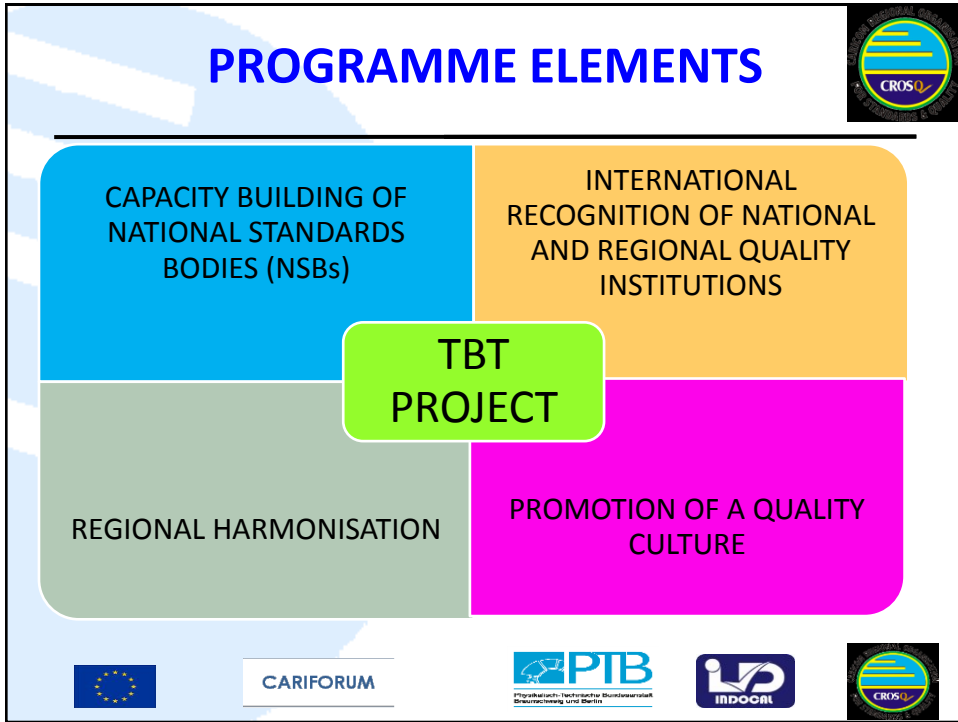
PROGRAMME ELEMENTS

CROSQ

CAPACITY BUILDING OF NATIONAL STANDARDS BODIES (NSBs)

INTERNATIONAL RECOGNITION OF NATIONAL AND REGIONAL QUALITY INSTITUTIONS

TBT PROJECT

REGIONAL HARMONISATION

PROMOTION OF A QUALITY CULTURE

CARIFORUM

PTB

Physikalisch-Technische Bundesanstalt Braunschweig und Berlin

INDOCAL

CROSQ